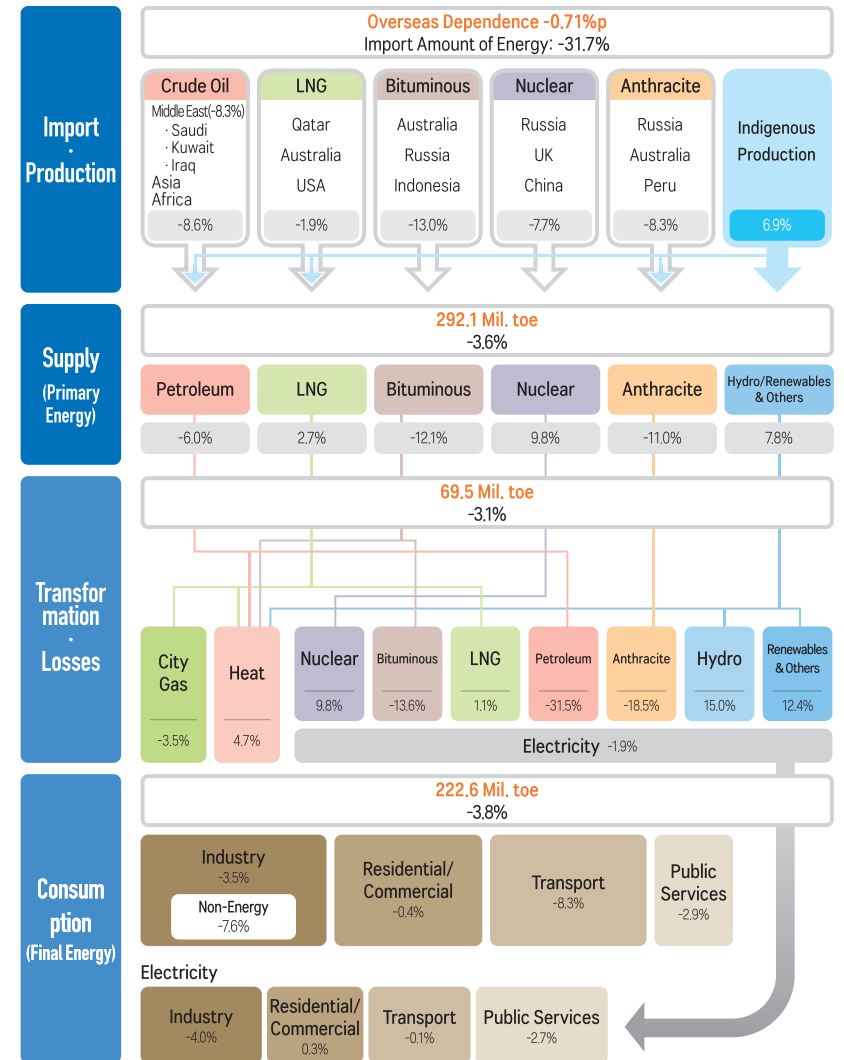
Import · Production

Overseas Dependence -0.71%p
Import Amount of Energy: -31.7%

Crude Oil
Middle East(-8.3%)
· Saudi
· Kuwait
· Iraq
Asia
Africa
-8.6%

LNG
Qatar
Australia
USA
-1.9%

Bituminous
Australia
Russia
Indonesia
-13.0%

Nuclear
Russia
UK
China
-7.7%

Anthracite
Russia
Australia
Peru
-8.3%

Indigenous Production
6.9%

Supply (Primary Energy)

292.1 Mil. toe
-3.6%

| Petroleum | LNG | Bituminous | Nuclear | Anthracite | Hydro/Renewables & Others |
|---|---|---|---|---|---|
| -6.0% | 2.7% | -12.1% | 9.8% | -11.0% | 7.8% |

Transfor mation · Losses

69.5 Mil. toe
-3.1%

City Gas
-3.5%

Heat
4.7%

| Nuclear | Bituminous | LNG | Petroleum | Anthracite | Hydro | Renewables & Others |
|---|---|---|---|---|---|---|
| 9.8% | -13.6% | 1.1% | -31.5% | -18.5% | 15.0% | 12.4% |

Electricity -1.9%

Consum ption (Final Energy)

222.6 Mil. toe
-3.8%

Industry
-3.5%
Non-Energy
-7.6%

Residential/ Commercial
-0.4%

Transport
-8.3%

Public Services
-2.9%

Electricity

Industry
-4.0%

Residential/ Commercial
0.3%

Transport
-0.1%

Public Services
-2.7%